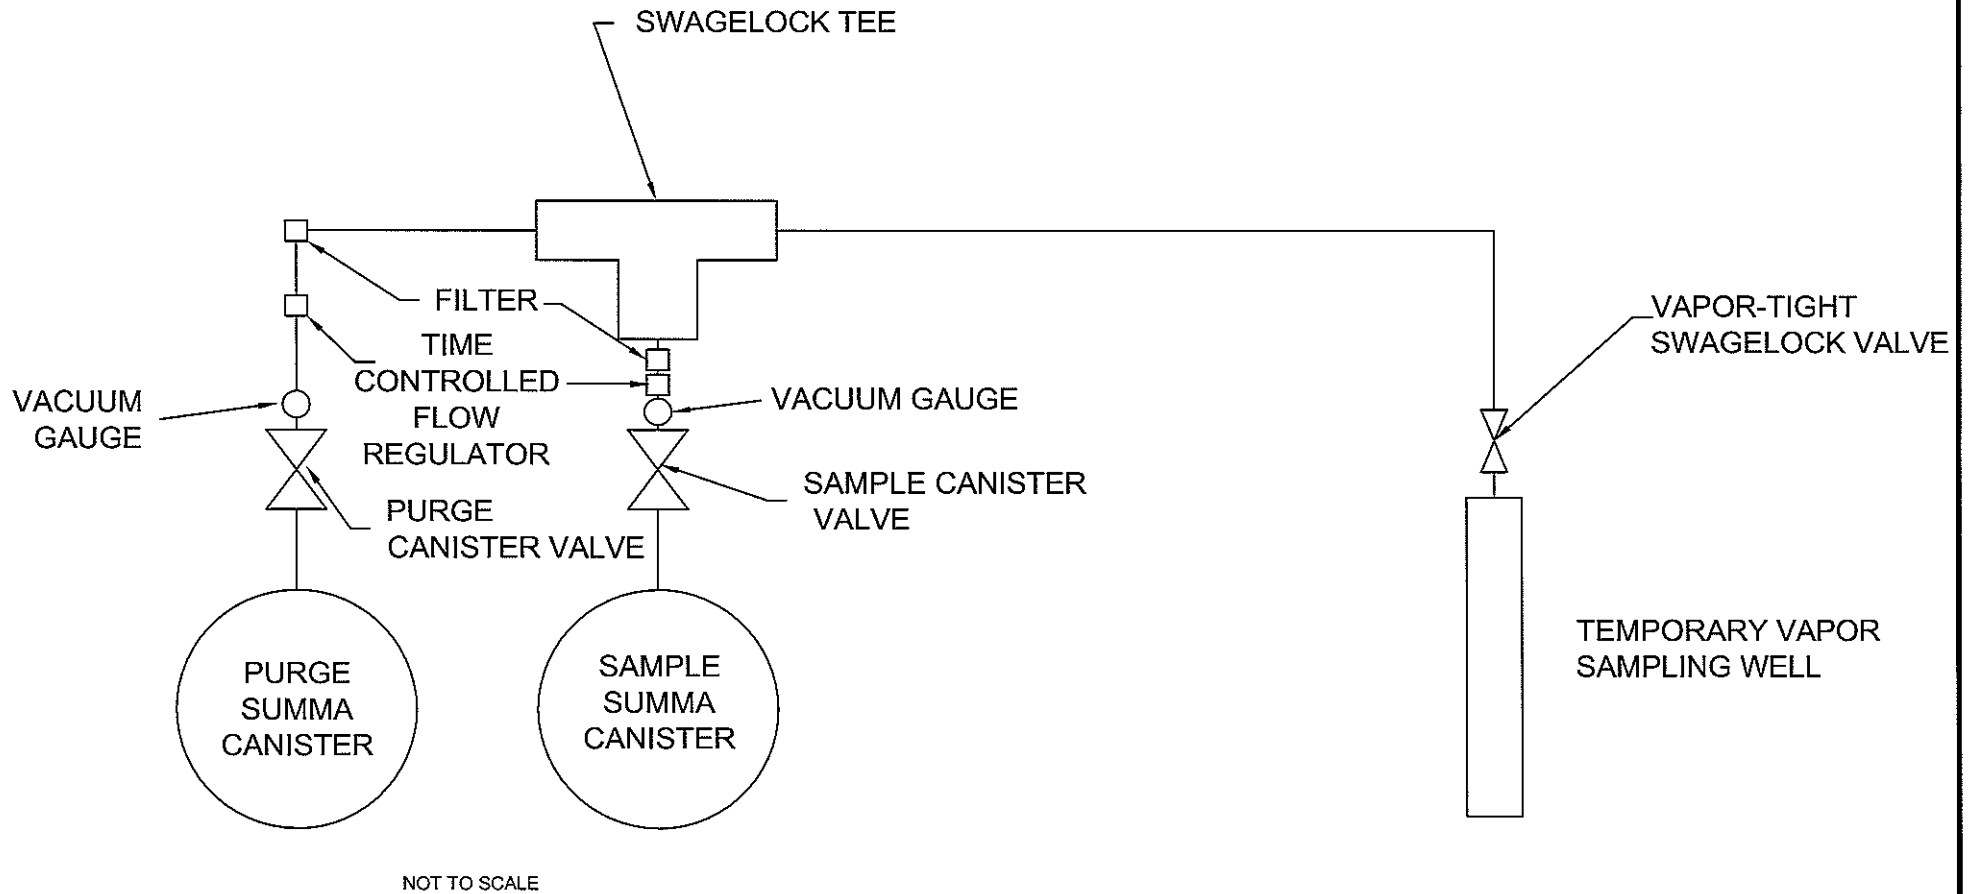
SWAGELOCK TEE

FILTER

TIME CONTROLLED FLOW REGULATOR

VACUUM GAUGE

VACUUM GAUGE

VAPOR-TIGHT SWAGELOCK VALVE

PURGE CANISTER VALVE

SAMPLE CANISTER VALVE

PURGE SUMMA CANISTER

SAMPLE SUMMA CANISTER

TEMPORARY VAPOR SAMPLING WELL

NOT TO SCALE